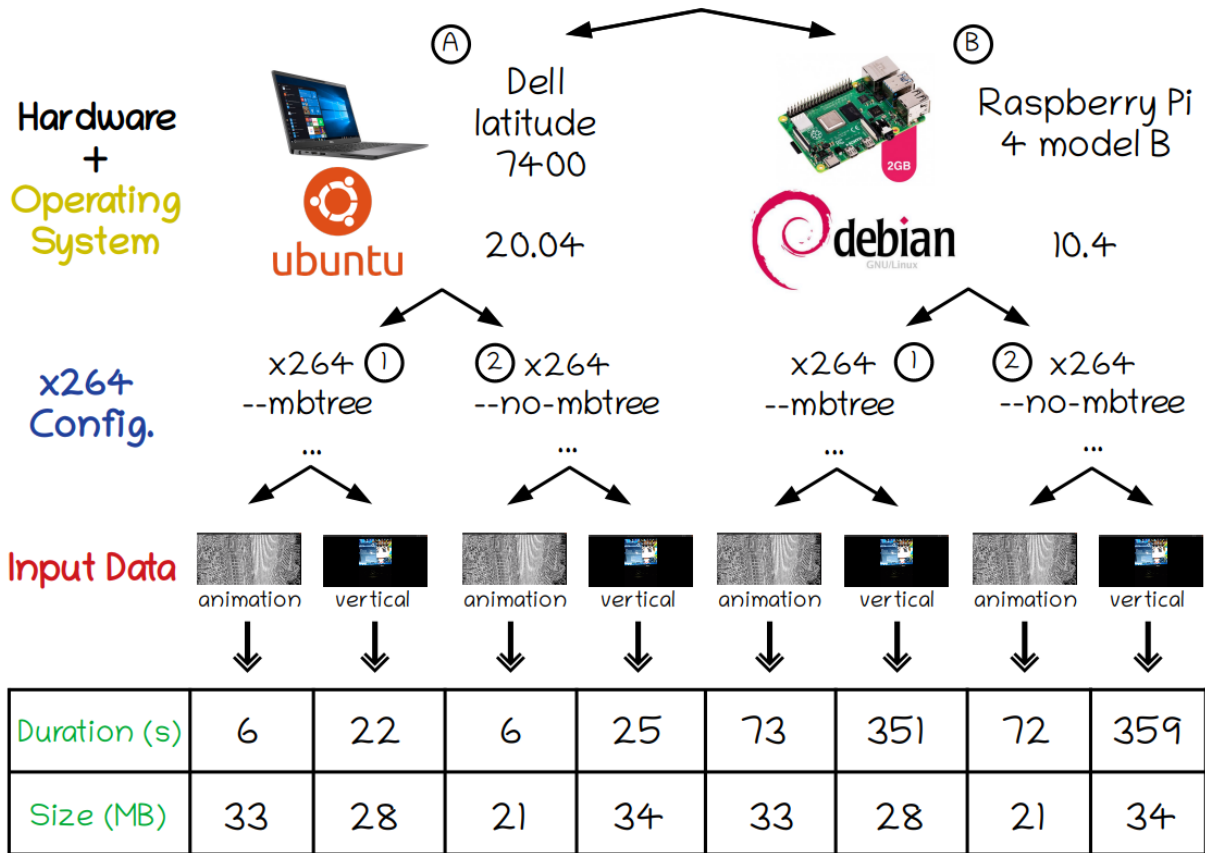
A

B

Hardware
+
Operating System

Dell latitude 7400

ubuntu

20.04

2GB

Raspberry Pi 4 model B

debian
GNU/Linux

10.4

x264 Config.

x264 1 --mbtree
...

2 x264 --no-mbtree
...

x264 1 --mbtree
...

2 x264 --no-mbtree
...

Input Data

animation vertical animation vertical animation vertical animation vertical

| Duration (s) | 6 | 22 | 6 | 25 | 73 | 351 | 72 | 359 |
|---|---|---|---|---|---|---|---|---|
| Size (MB) | 33 | 28 | 21 | 34 | 33 | 28 | 21 | 34 |